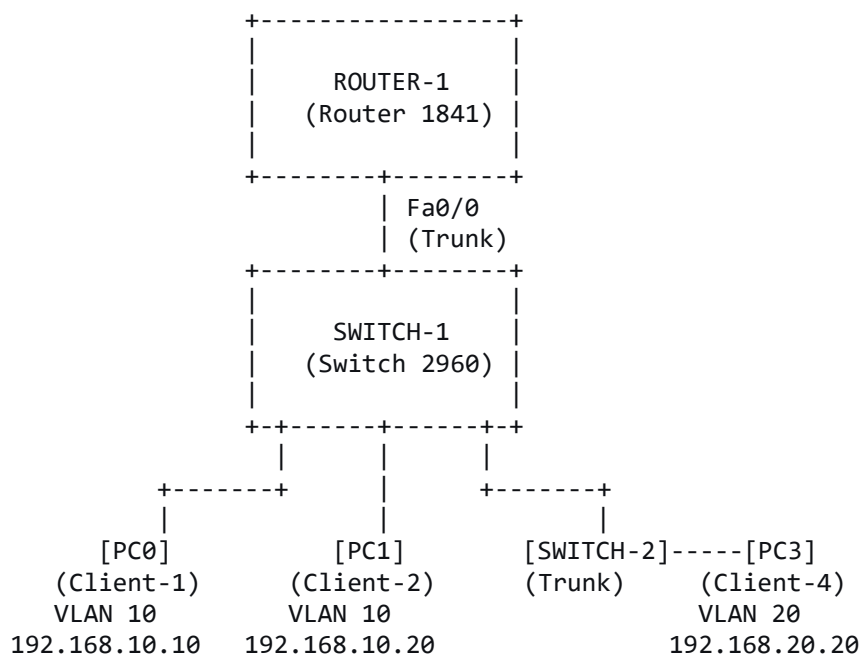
ROUTER-1
(Router 1841)

Fa0/0
(Trunk)

SWITCH-1
(Switch 2960)

[PC0]
(Client-1)
VLAN 10
192.168.10.10

[PC1]
(Client-2)
VLAN 10
192.168.10.20

[SWITCH-2]-----[PC3]
(Trunk)

(Client-4)
VLAN 20
192.168.20.20